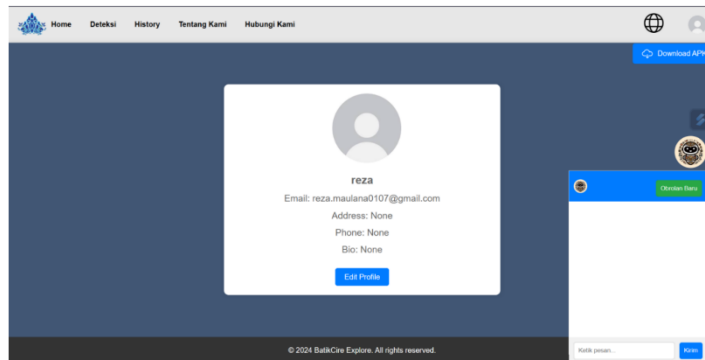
Home Deteksi History Tentang Kami Hubungi Kami

Download APK

reza

Email: reza.maulana0107@gmail.com

Address: None

Phone: None

Bio: None

Edit Profile

Obrolan Baru

Ketik pesan...

Kirim

© 2024 BatikCire Explore. All rights reserved.